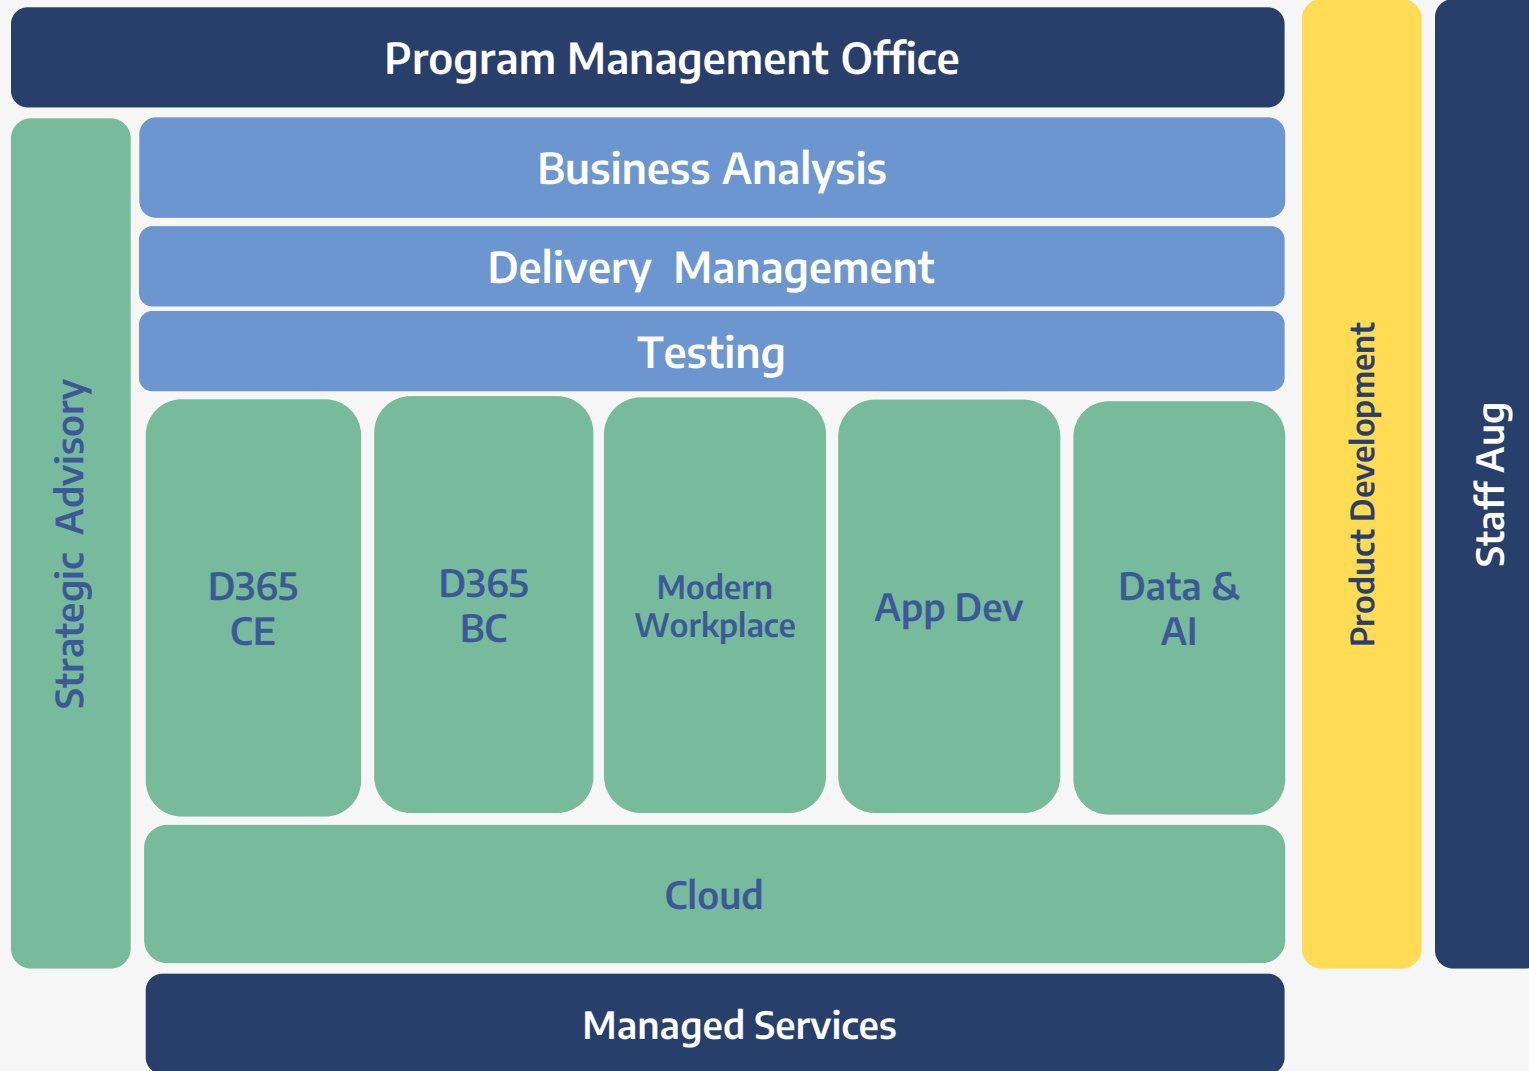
Program Management Office

Business Analysis

Delivery Management

Testing

Strategic Advisory

D365 CE

D365 BC

Modern Workplace

App Dev

Data & AI

Cloud

Product Development

Staff Aug

Managed Services